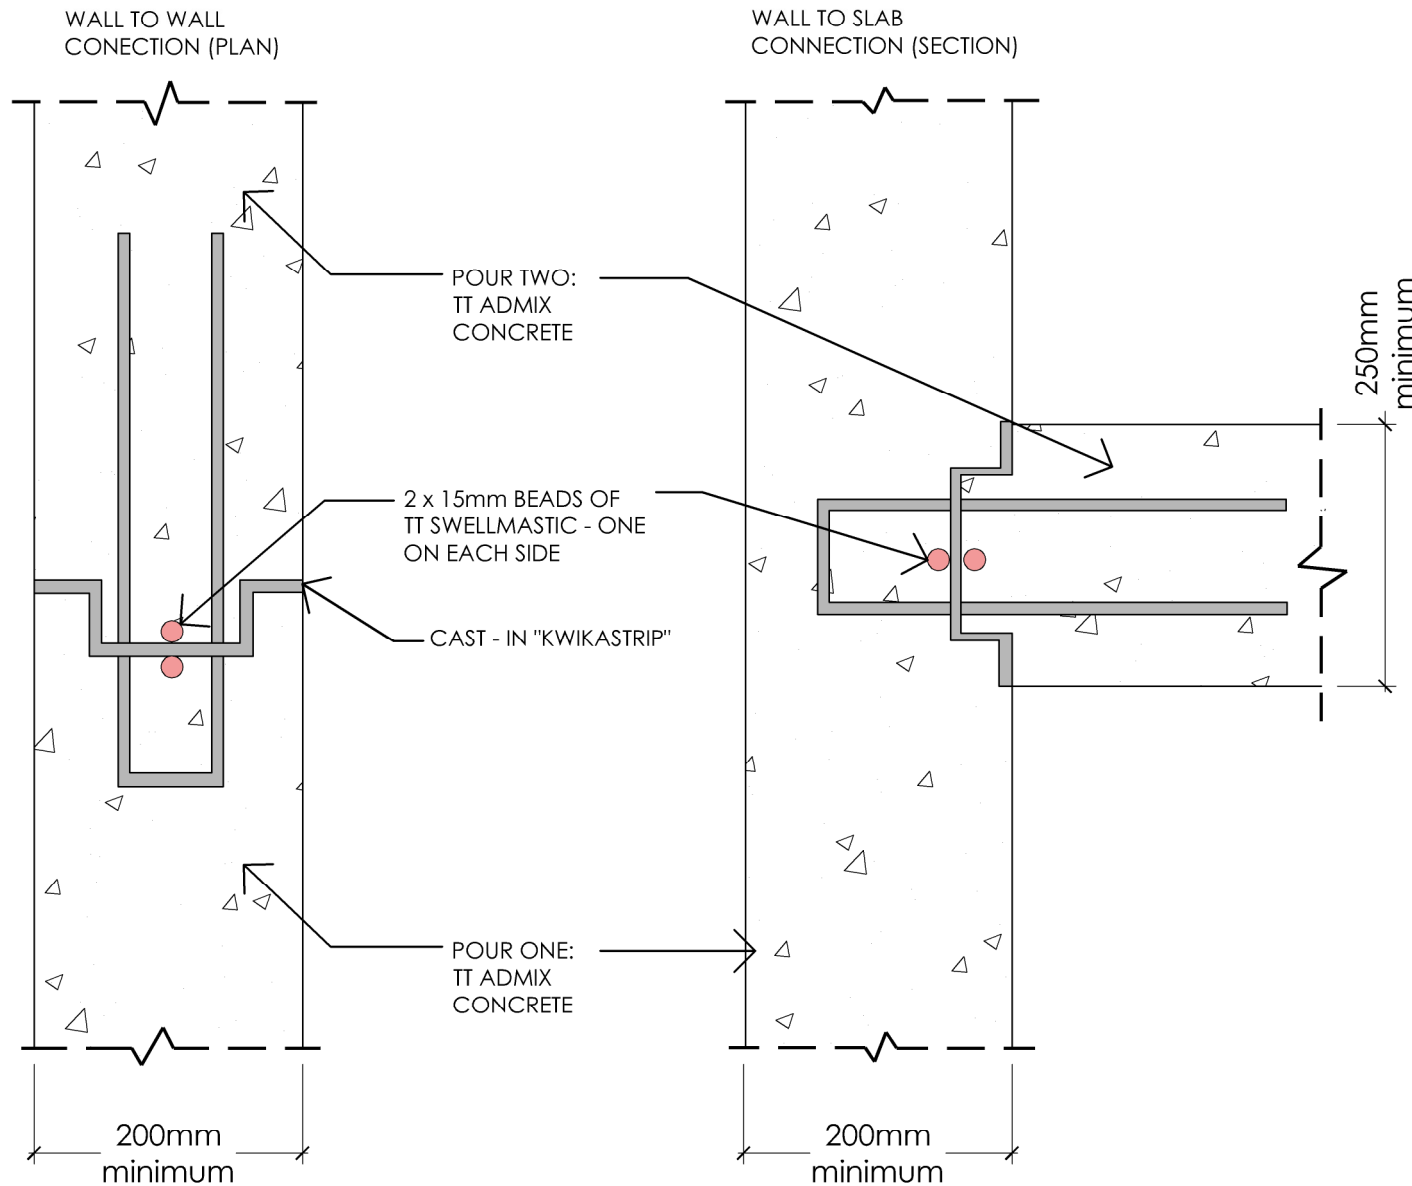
WALL TO WALL CONECTION (PLAN)

WALL TO SLAB CONNECTION (SECTION)

POUR TWO: TT ADMIX CONCRETE

250mm minimum

2 x 15mm BEADS OF TT SWELLMASTIC - ONE ON EACH SIDE

CAST - IN "KWIKASTRIP"

POUR ONE: TT ADMIX CONCRETE

200mm minimum

200mm minimum